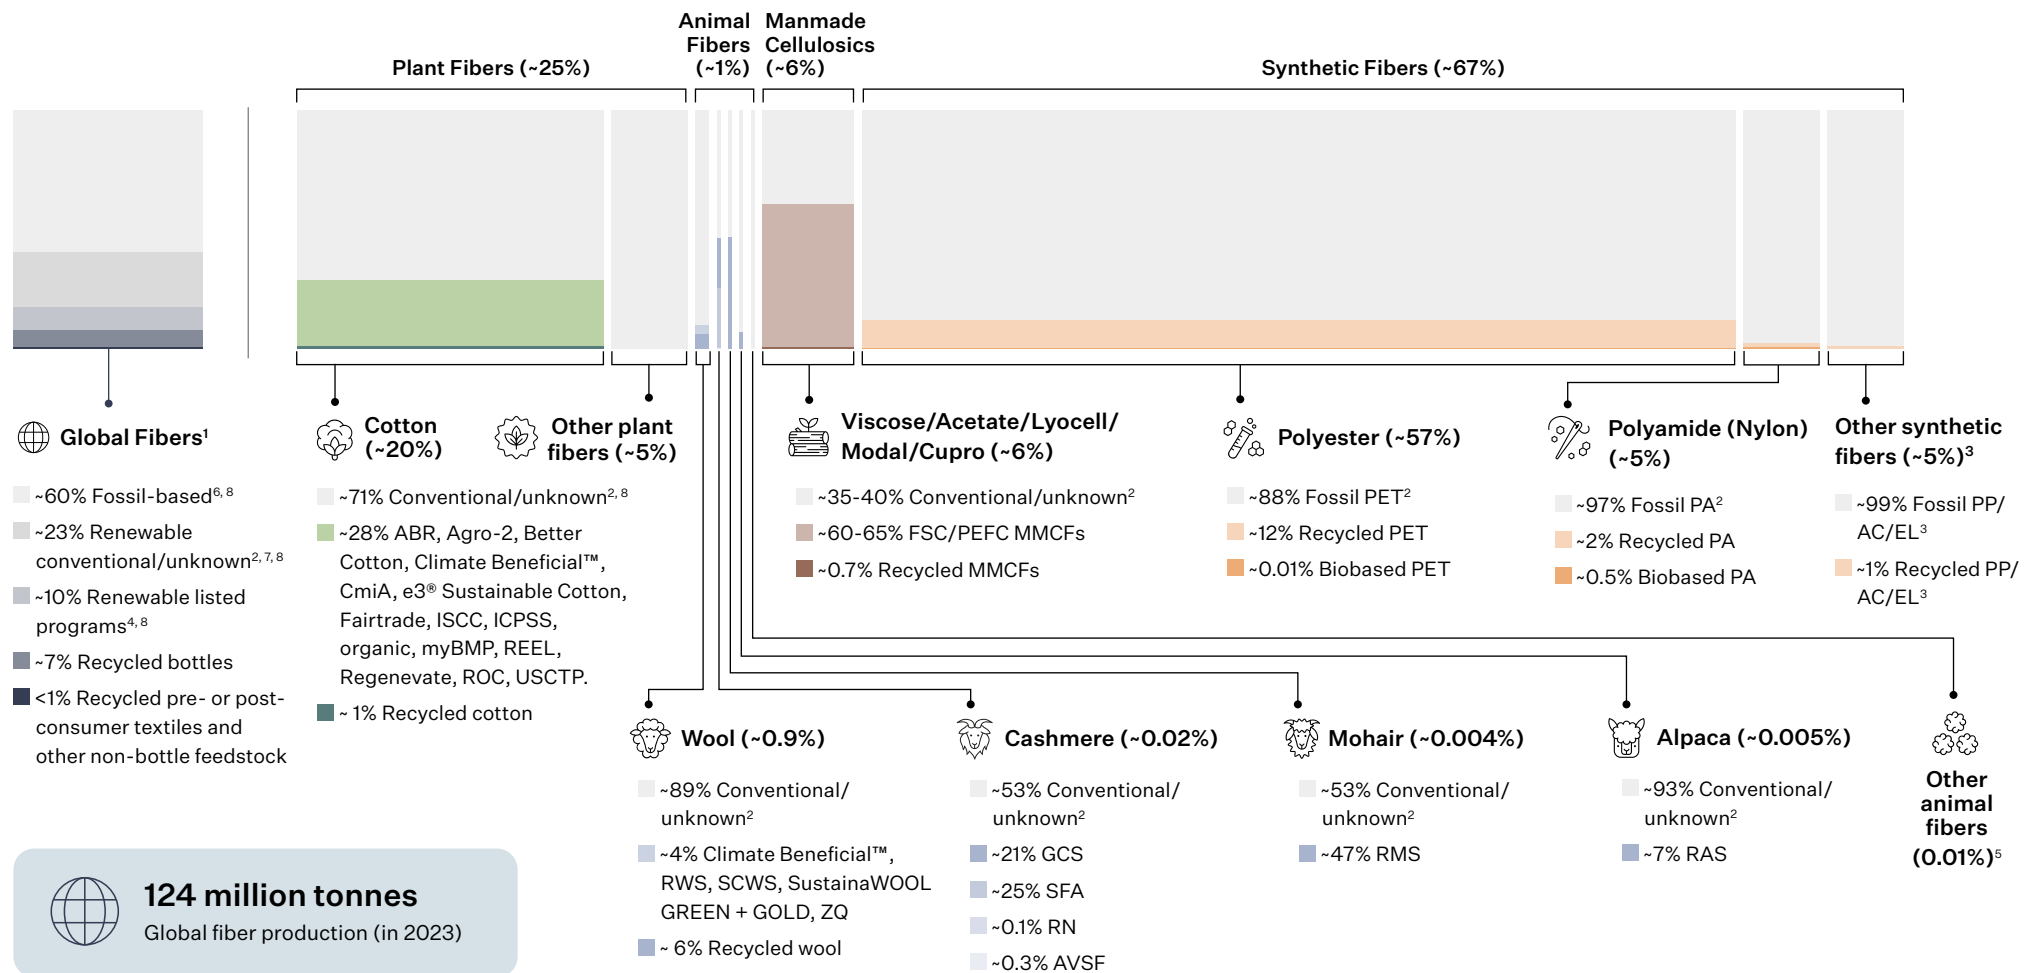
Plant Fibers (~25%)

Animal Fibers (~1%)

Manmade Cellulosics (~6%)

Synthetic Fibers (~67%)

Global Fibers¹

~60% Fossil-based$^{6, 8}$

~23% Renewable conventional/unknown$^{2, 7, 8}$

~10% Renewable listed programs$^{4, 8}$

~7% Recycled bottles

<1% Recycled pre- or post-consumer textiles and other non-bottle feedstock

Cotton (~20%)

~71% Conventional/unknown$^{2, 8}$

~28% ABR, Agro-2, Better Cotton, Climate Beneficial™, CmiA, e3® Sustainable Cotton, Fairtrade, ISCC, ICPSS, organic, myBMP, REEL, Regenevate, ROC, USCTP.

~ 1% Recycled cotton

Other plant fibers (~5%)

Viscose/Acetate/Lyocell/ Modal/Cupro (~6%)

~35-40% Conventional/unknown²

~60-65% FSC/PEFC MMCFs

~0.7% Recycled MMCFs

Polyester (~57%)

~88% Fossil PET²

~12% Recycled PET

~0.01% Biobased PET

Polyamide (Nylon) (~5%)

~97% Fossil PA²

~2% Recycled PA

~0.5% Biobased PA

Other synthetic fibers (~5%)³

~99% Fossil PP/ AC/EL³

~1% Recycled PP/ AC/EL³

Wool (~0.9%)

~89% Conventional/ unknown²

~4% Climate Beneficial™, RWS, SCWS, SustainaWOOL GREEN + GOLD, ZQ

~ 6% Recycled wool

Cashmere (~0.02%)

~53% Conventional/ unknown²

~21% GCS

~25% SFA

~0.1% RN

~0.3% AVSF

Mohair (~0.004%)

~53% Conventional/ unknown²

~47% RMS

Alpaca (~0.005%)

~93% Conventional/ unknown²

~7% RAS

Other animal fibers (0.01%)⁵

124 million tonnes

Global fiber production (in 2023)